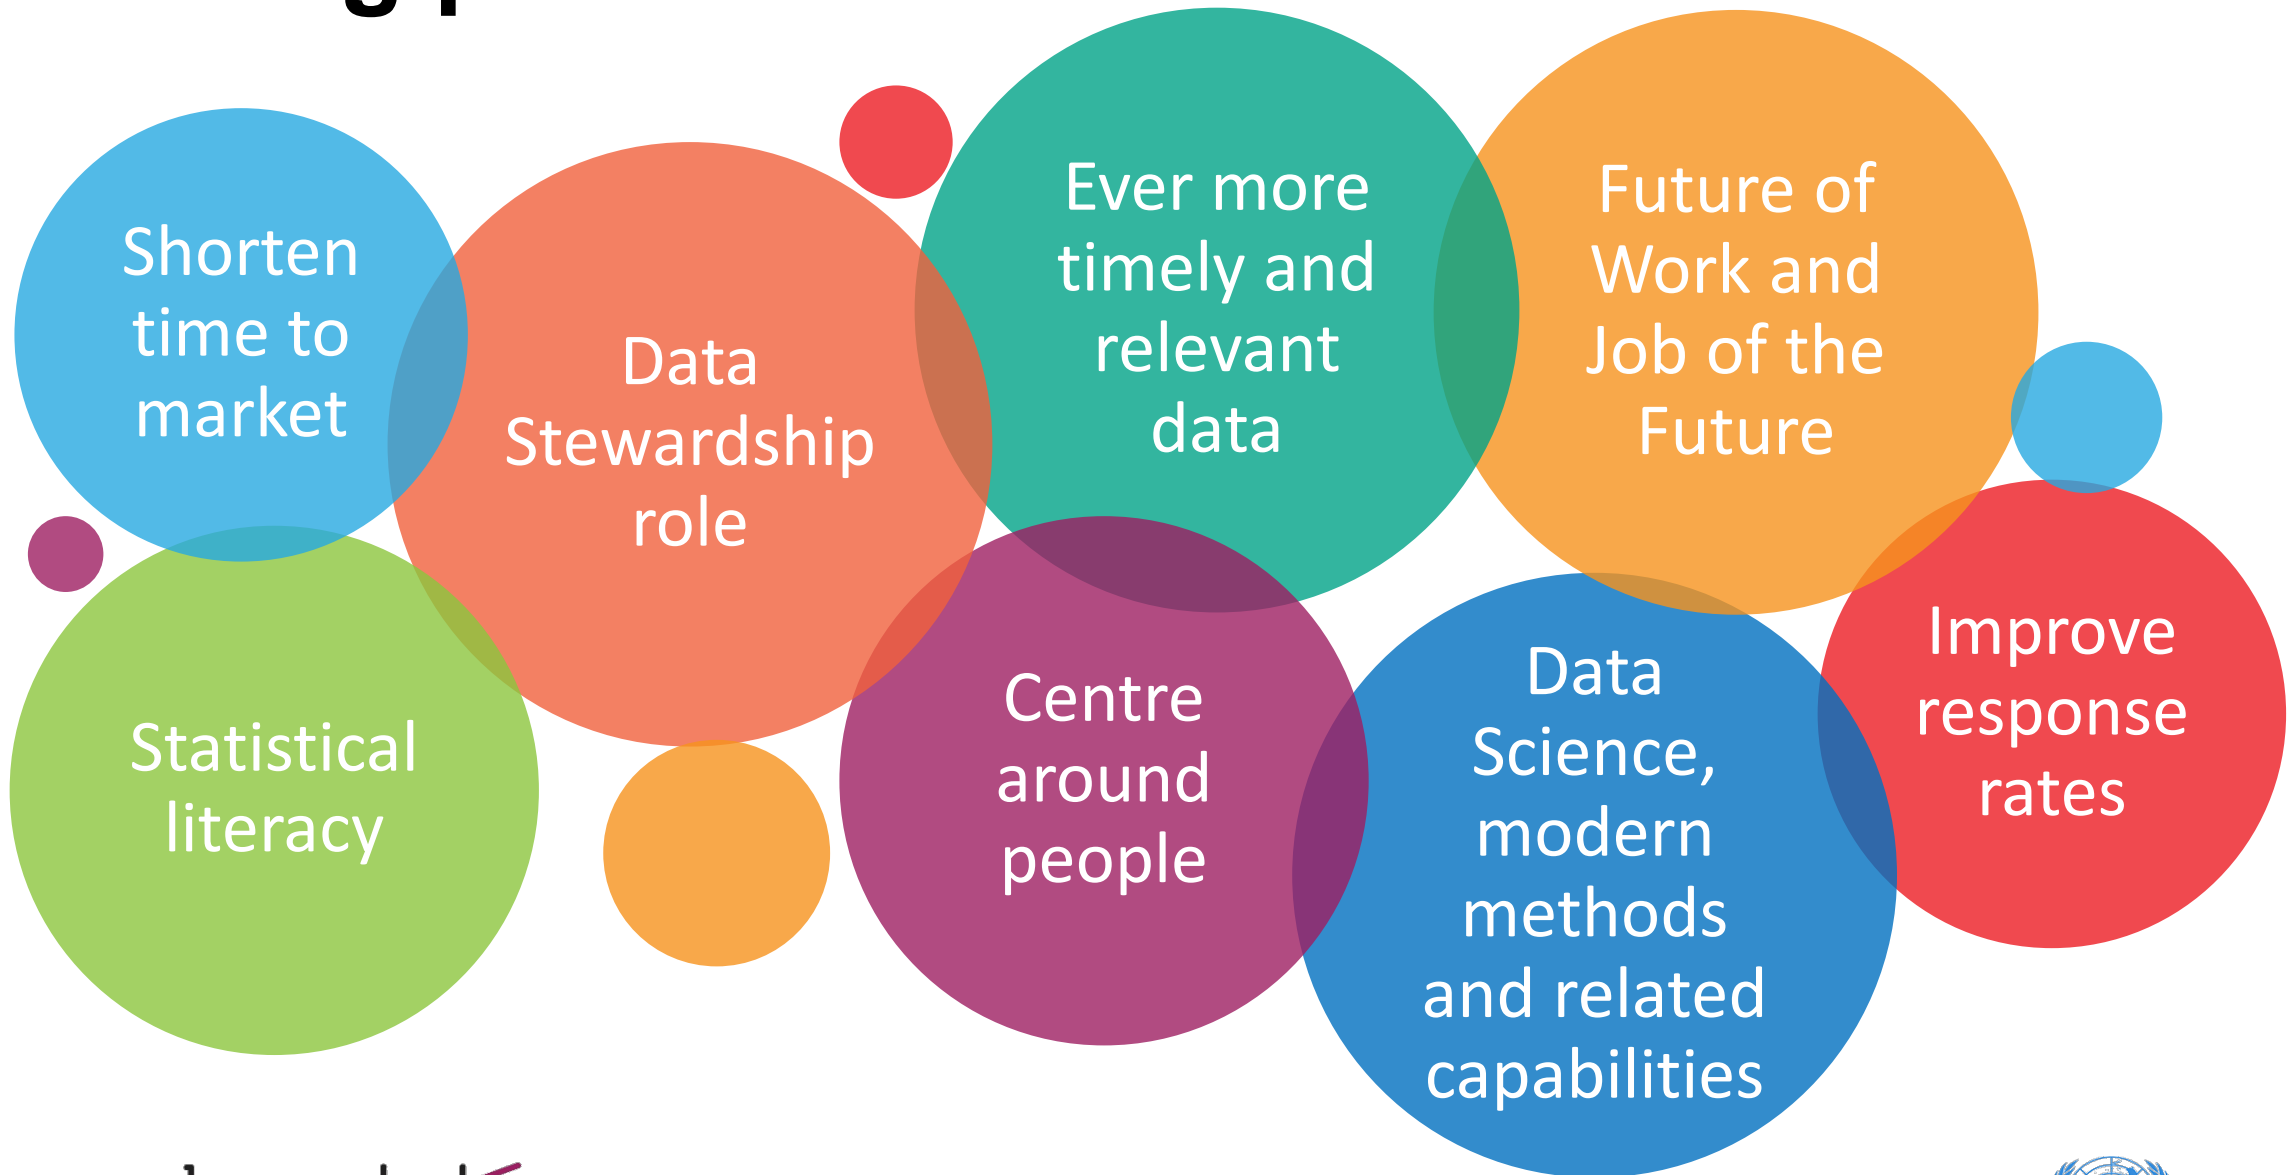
Shorten time to market

Data Stewardship role

Ever more timely and relevant data

Future of Work and Job of the Future

Statistical literacy

Centre around people

Data Science, modern methods and related capabilities

Improve response rates